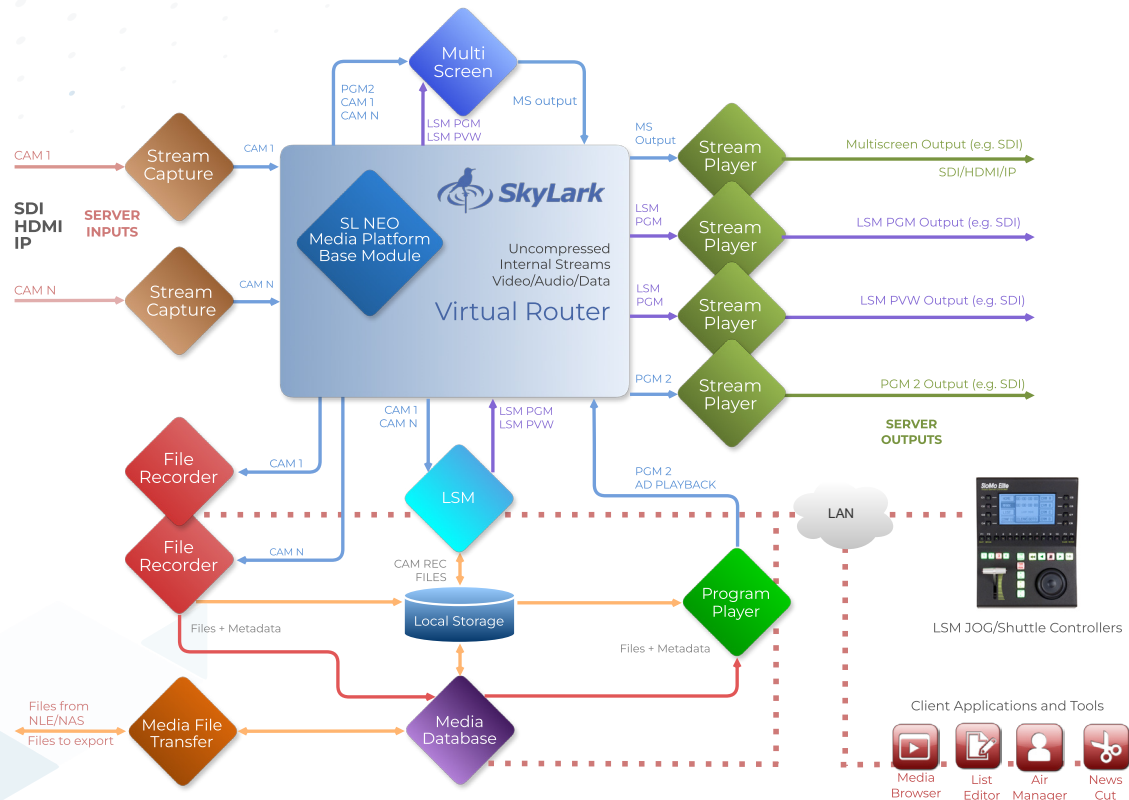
Multi Screen

PGM2
CAM 1
CAM N

LSM PGM
LSM PVW

MS output

CAM 1

Stream Capture

SDI
HDMI
IP

SERVER INPUTS

SkyLark

SL NEO Media Platform Base Module

Uncompressed Internal Streams Video/Audio/Data

Virtual Router

CAM N

Stream Capture

MS Output

Stream Player

Multiscreen Output (e.g. SDI)

SDI/HDMI/IP

LSM PGM

Stream Player

LSM PGM Output (e.g. SDI)

LSM PGM

Stream Player

LSM PVW Output (e.g. SDI)

PGM 2

Stream Player

PGM 2 Output (e.g. SDI)

SERVER OUTPUTS

CAM 1
CAM N

LSM PGM
LSM PVW

File Recorder

CAM 1

LSM

PGM 2
AD PLAYBACK

LAN

SloMo Elite

File Recorder

CAM N

CAM REC FILES

Local Storage

Program Player

LSM JOG/Shuttle Controllers

Files + Metadata

Files + Metadata

Client Applications and Tools

Files from NLE/NAS

Files to export

Media File Transfer

Media Database

Media Browser

List Editor

Air Manager

News Cut